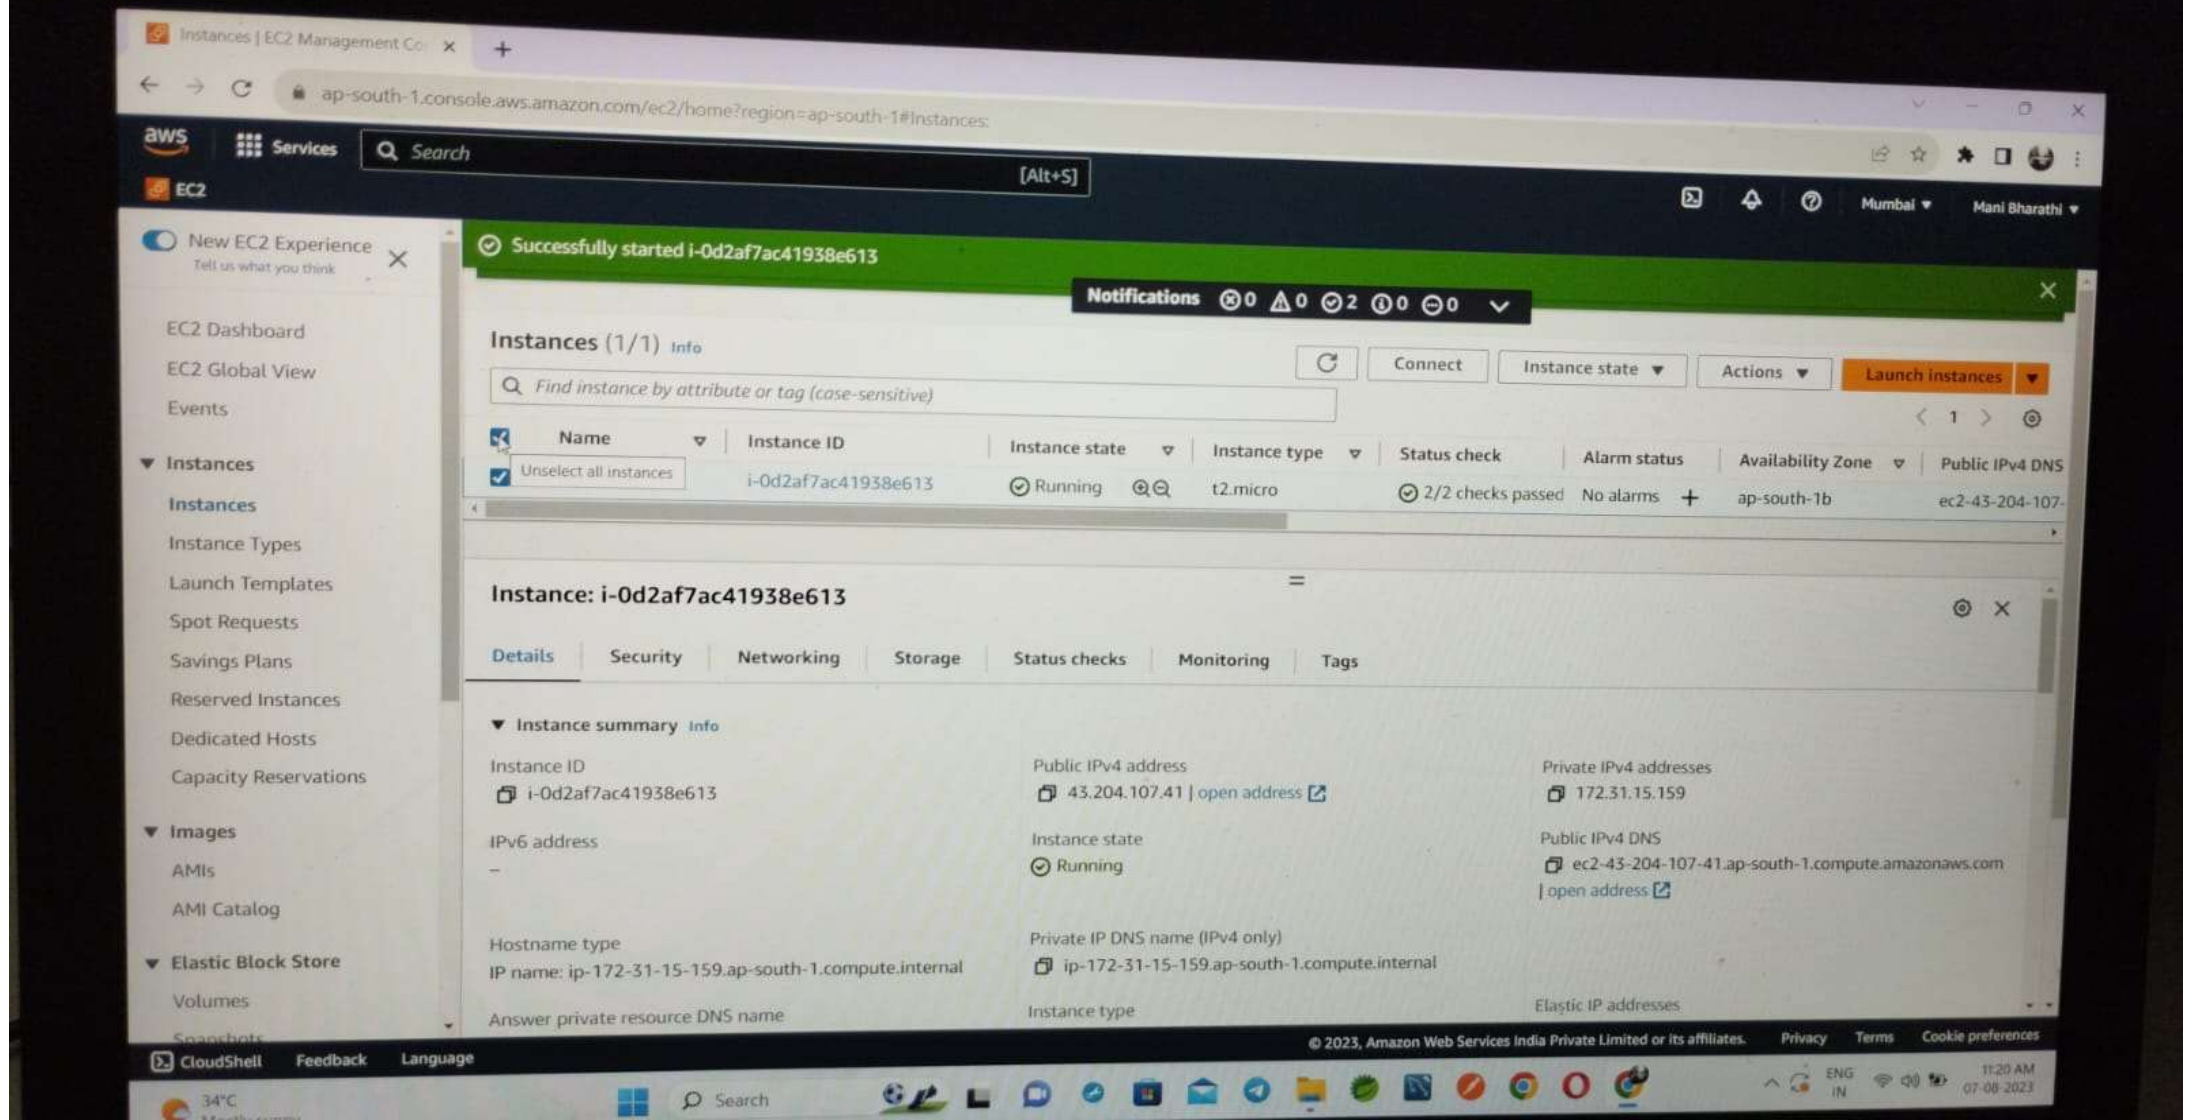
Instances | EC2 Management Co ×

ap-south-1.console.aws.amazon.com/ec2/home?region=ap-south-1#Instances:

aws Services Search [Alt+S]

EC2

Mumbai ▾ Mani Bharathi ▾

New EC2 Experience
Tell us what you think

EC2 Dashboard
EC2 Global View
Events
▼ Instances
Instances
Instance Types
Launch Templates
Spot Requests
Savings Plans
Reserved Instances
Dedicated Hosts
Capacity Reservations
▼ Images
AMIs
AMI Catalog
▼ Elastic Block Store
Volumes
Snapshots

Successfully started i-0d2af7ac41938e613

Notifications 0 0 2 0 0

Instances (1/1) Info

Connect Instance state ▼ Actions ▼ Launch instances ▼

Find instance by attribute or tag (case-sensitive)

1

| Name | Instance ID | Instance state | Instance type | Status check | Alarm status | Availability Zone | Public IPv4 DNS |
|---|---|---|---|---|---|---|---|
| | i-0d2af7ac41938e613 | Running | t2.micro | 2/2 checks passed | No alarms + | ap-south-1b | ec2-43-204-107- |

Unselect all instances

Instance: i-0d2af7ac41938e613

Details Security Networking Storage Status checks Monitoring Tags

▼ Instance summary Info

Instance ID
i-0d2af7ac41938e613

Public IPv4 address
43.204.107.41 | open address

Private IPv4 addresses
172.31.15.159

IPv6 address
–

Instance state
Running

Public IPv4 DNS
ec2-43-204-107-41.ap-south-1.compute.amazonaws.com
| open address

Hostname type
IP name: ip-172-31-15-159.ap-south-1.compute.internal

Private IP DNS name (IPv4 only)
ip-172-31-15-159.ap-south-1.compute.internal

Answer private resource DNS name

Instance type

Elastic IP addresses

CloudShell Feedback Language

© 2023, Amazon Web Services India Private Limited or its affiliates. Privacy Terms Cookie preferences

34°C

Search

ENG IN 11:20 AM 07-08-2023